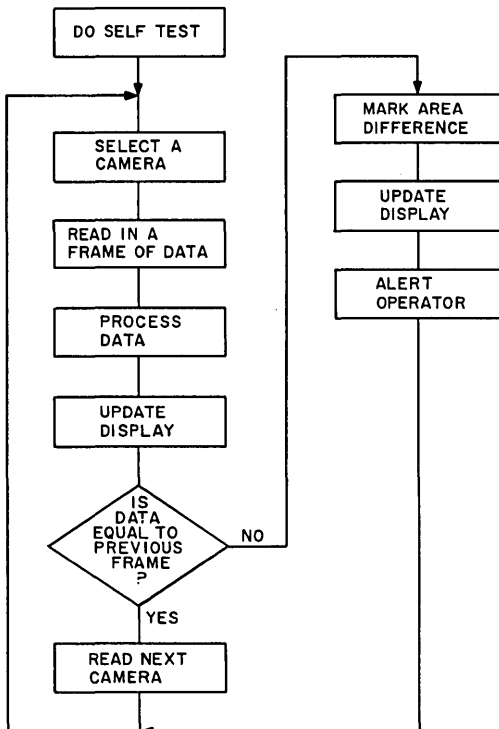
DO SELF TEST

SELECT A CAMERA

READ IN A FRAME OF DATA

PROCESS DATA

UPDATE DISPLAY

IS DATA EQUAL TO PREVIOUS FRAME ?

NO

YES

READ NEXT CAMERA

MARK AREA DIFFERENCE

UPDATE DISPLAY

ALERT OPERATOR